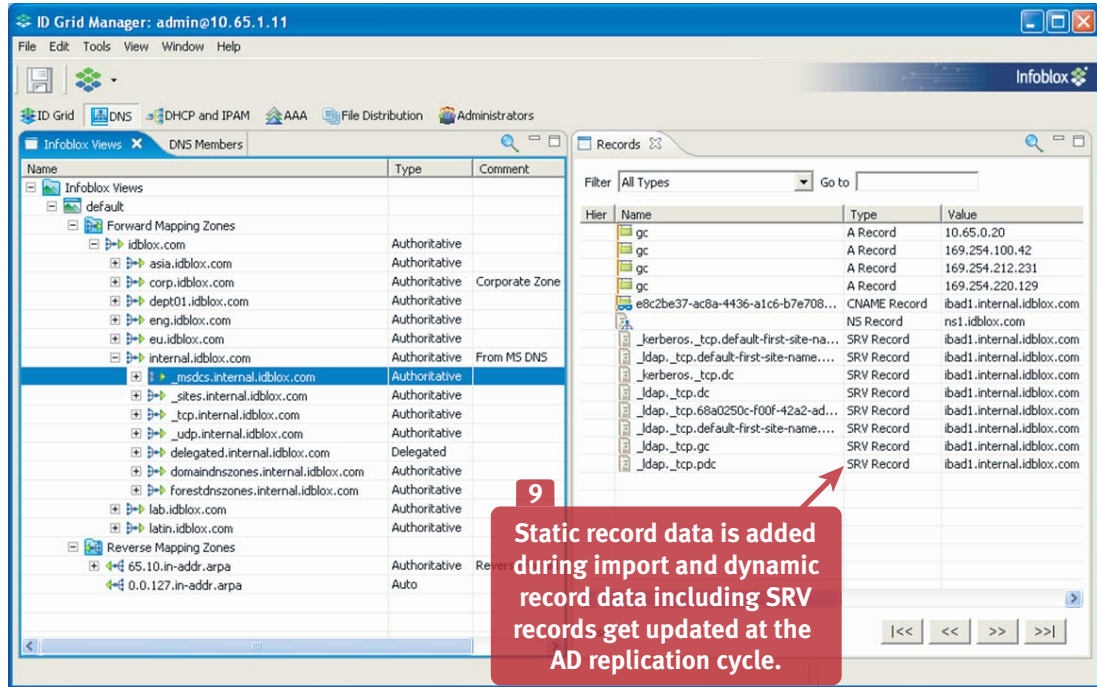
ID Grid Manager: admin@10.65.1.11

File Edit Tools View Window Help

Infoblox

ID Grid DNS DHCP and IPAM AAA File Distribution Administrators

Infoblox Views DNS Members

| Name | Type | Comment |
|---|---|---|
| Infoblox Views | | |
| default | | |
| Forward Mapping Zones | | |
| idblox.com | Authoritative | |
| asia.idblox.com | Authoritative | |
| corp.idblox.com | Authoritative | Corporate Zone |
| dept01.idblox.com | Authoritative | |
| eng.idblox.com | Authoritative | |
| eu.idblox.com | Authoritative | |
| internal.idblox.com | Authoritative | From MS DNS |
| _msdcs.internal.idblox.com | Authoritative | |
| _sites.internal.idblox.com | Authoritative | |
| _tcp.internal.idblox.com | Authoritative | |
| _udp.internal.idblox.com | Authoritative | |
| delegated.internal.idblox.com | Delegated | |
| domaindnszones.internal.idblox.com | Authoritative | |
| forestdnszones.internal.idblox.com | Authoritative | |
| lab.idblox.com | Authoritative | |
| latin.idblox.com | Authoritative | |
| Reverse Mapping Zones | | |
| 65.10.in-addr.arpa | Authoritative | Revers |
| 0.0.127.in-addr.arpa | Auto | |

Records

Filter All Types Go to

| Hier | Name | Type | Value |
|---|---|---|---|
| | gc | A Record | 10.65.0.20 |
| | gc | A Record | 169.254.100.42 |
| | gc | A Record | 169.254.212.231 |
| | gc | A Record | 169.254.220.129 |
| | e8c2be37-ac8a-4436-a1c6-b7e708... | CNAME Record | ibad1.internal.idblox.com |
| | | NS Record | ns1.idblox.com |
| | _kerberos._tcp.default-first-site-na... | SRV Record | ibad1.internal.idblox.com |
| | _ldap._tcp.default-first-site-name.... | SRV Record | ibad1.internal.idblox.com |
| | _kerberos._tcp.dc | SRV Record | ibad1.internal.idblox.com |
| | _ldap._tcp.dc | SRV Record | ibad1.internal.idblox.com |
| | _ldap._tcp.68a0250c-f00f-42a2-ad... | SRV Record | ibad1.internal.idblox.com |
| | _ldap._tcp.default-first-site-name.... | SRV Record | ibad1.internal.idblox.com |
| | _ldap._tcp.gc | SRV Record | ibad1.internal.idblox.com |
| | _ldap._tcp.pdc | SRV Record | ibad1.internal.idblox.com |

|<< << >> >>|

9

Static record data is added during import and dynamic record data including SRV records get updated at the AD replication cycle.